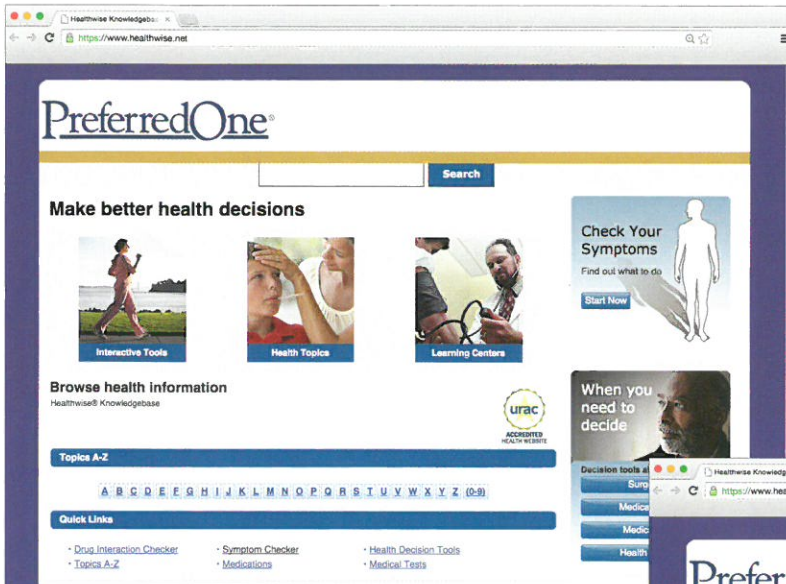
Healthwise Knowledgeba ×

https://www.healthwise.net

PreferredOne

Search

Make better health decisions

Interactive Tools

Health Topics

Learning Centers

Check Your Symptoms

Find out what to do

Start Now

Browse health information

Healthwise® Knowledgebase

urac ACCREDITED HEALTH WEBSITE

When you need to decide

Decision tools a

Sur

Medica

Medic

Health

Topics A-Z

A B C D E F G H I J K L M N O P Q R S T U V W X Y Z (0-9)

Quick Links

• Drug Interaction Checker
• Topics A-Z
• Symptom Checker
• Medications
• Health Decision Tools
• Medical Tests

Healthwise Knowledg

https://www.hea

Prefer